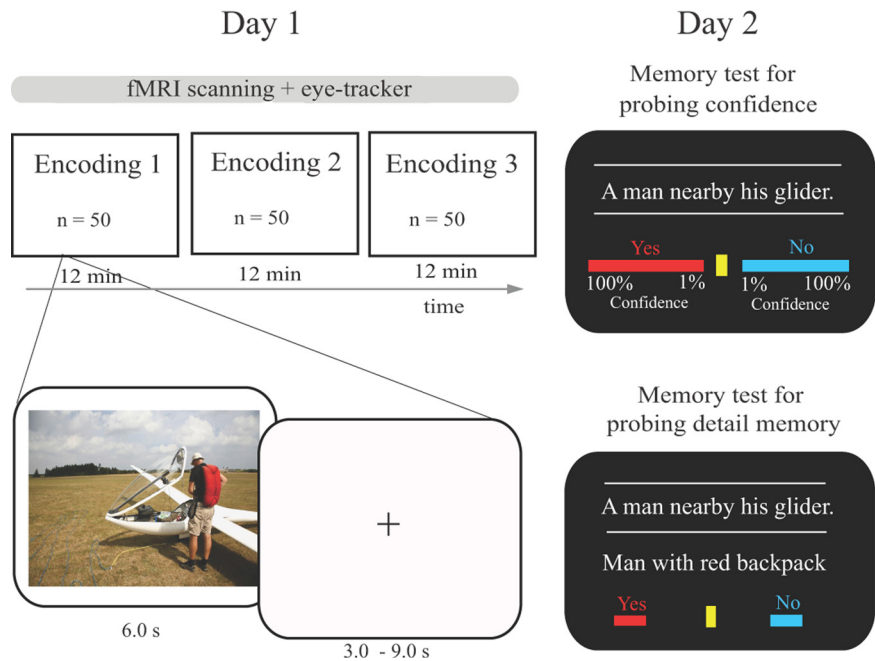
Day 1

fMRI scanning + eye-tracker

Encoding 1
n = 50

Encoding 2
n = 50

Encoding 3
n = 50

12 min
12 min
12 min
time

+

6.0 s
3.0 - 9.0 s

Day 2

Memory test for probing confidence

A man nearby his glider.

Yes
No
100% 1%
Confidence
1% 100%
Confidence

Memory test for probing detail memory

A man nearby his glider.

Man with red backpack

Yes
No